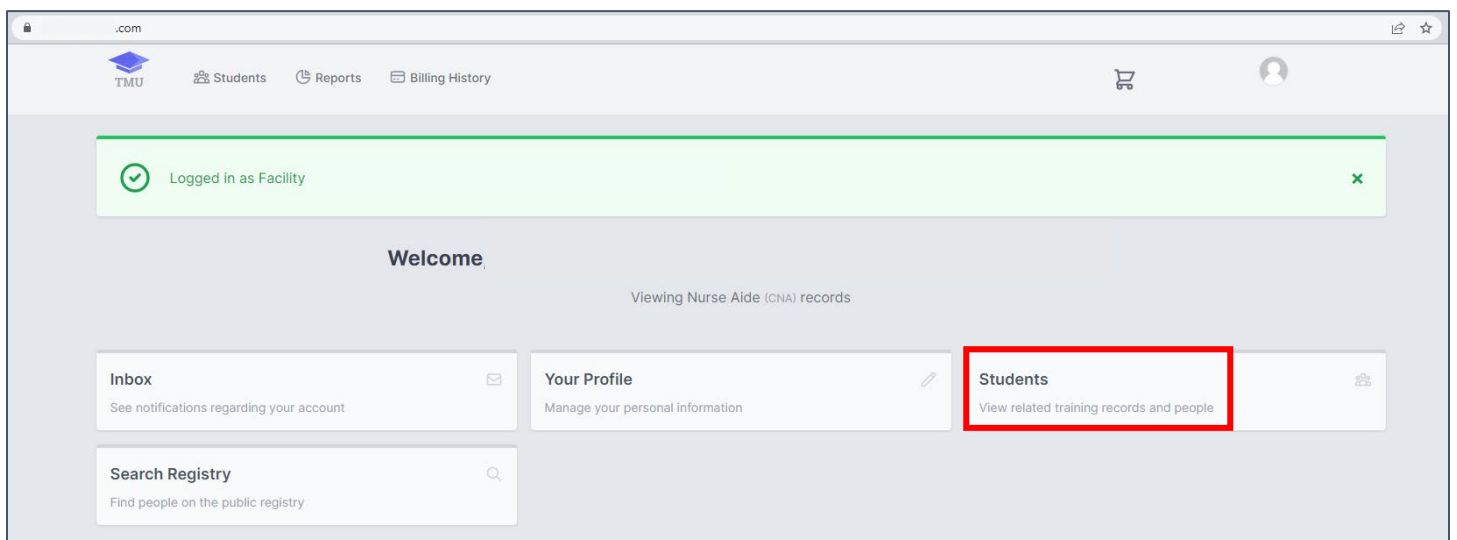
.com

TMU

Students Reports Billing History

Logged in as Facility

×

Welcome,

Viewing Nurse Aide (CNA) records

Inbox

See notifications regarding your account

Your Profile

Manage your personal information

Students

View related training records and people

Search Registry

Find people on the public registry